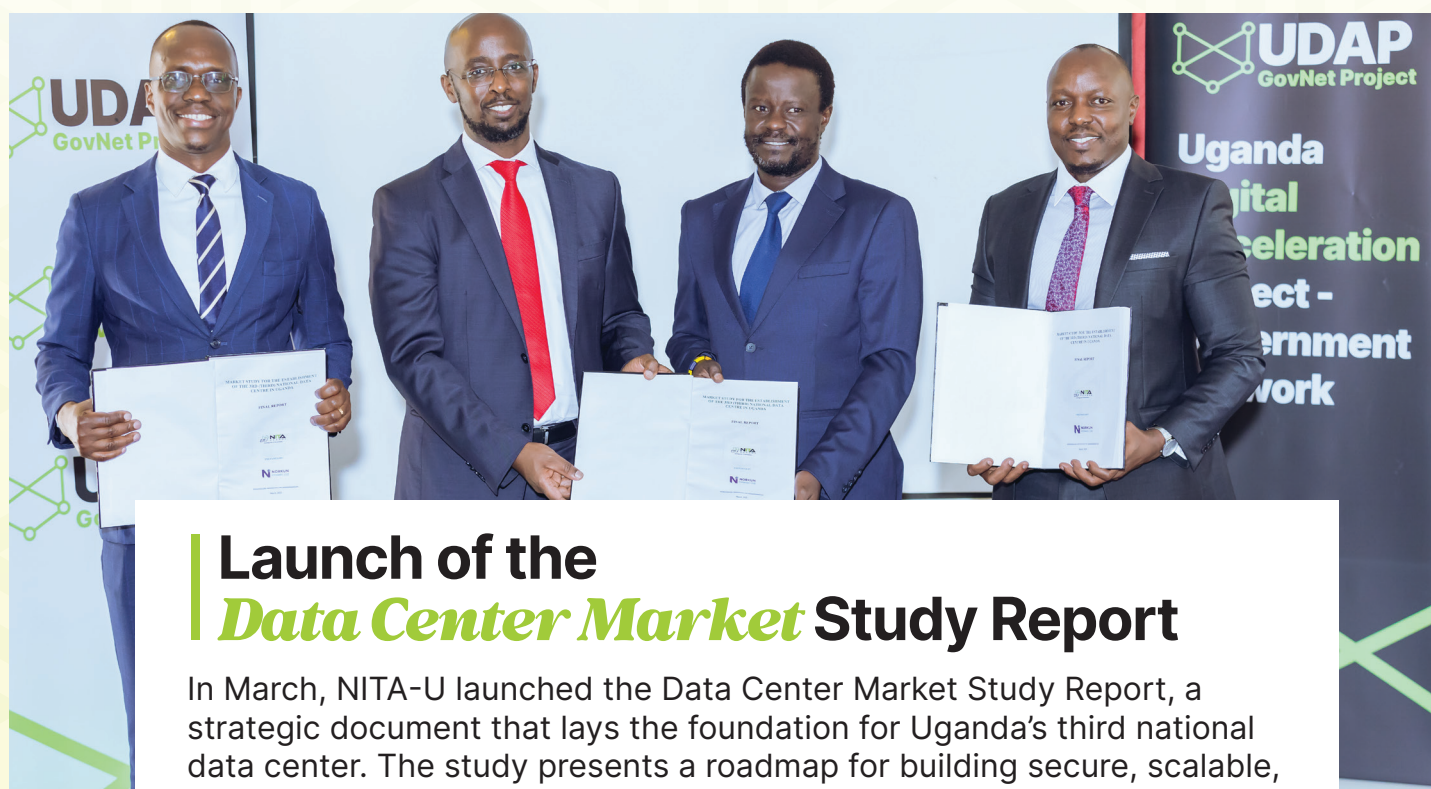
UDA
GovNet Pr

UDAP
GovNet Project

Uganda
igital
celeration
ect -
ernment
work

FINAL REPORT

FINAL REPORT

Launch of the
Data Center Market Study Report

In March, NITA-U launched the Data Center Market Study Report, a strategic document that lays the foundation for Uganda's third national data center. The study presents a roadmap for building secure, scalable,